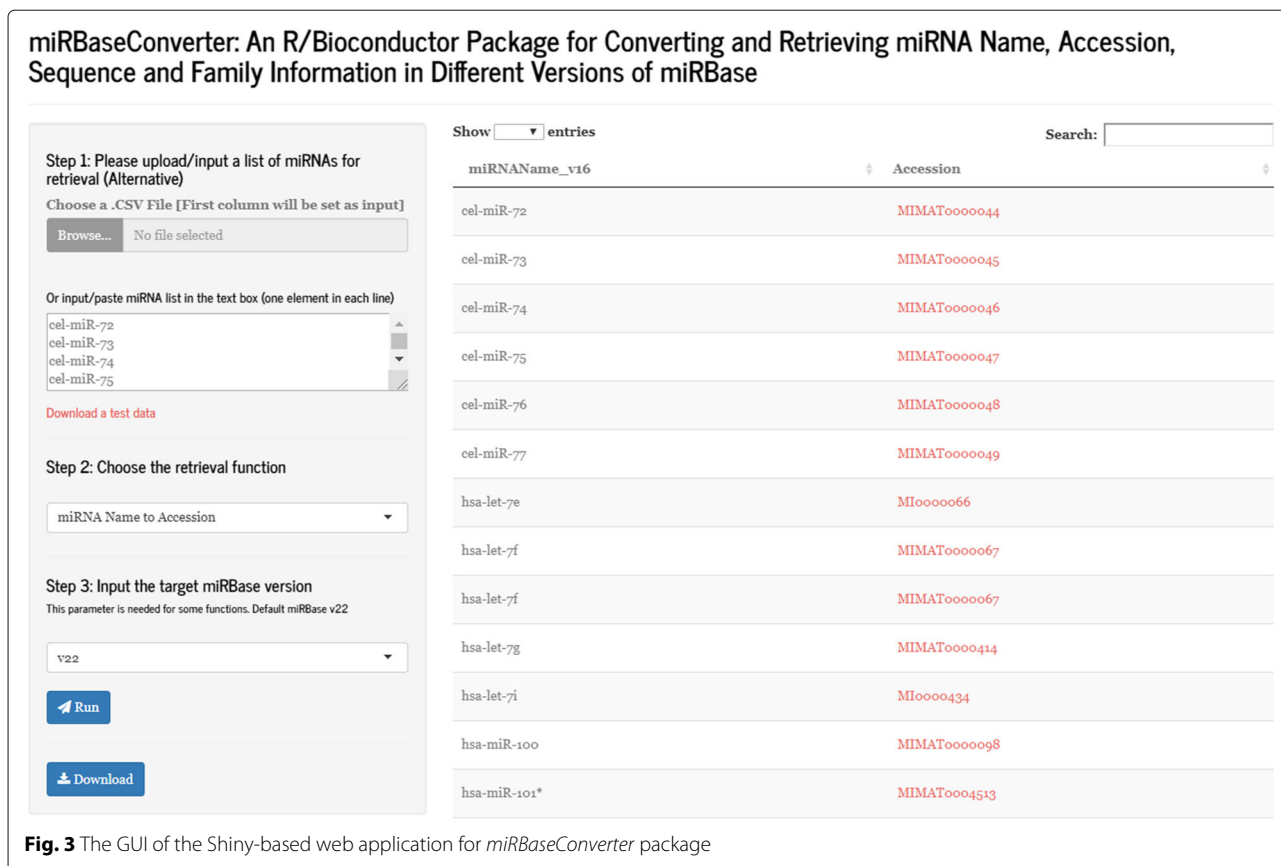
miRBaseConverter: An R/Bioconductor Package for Converting and Retrieving miRNA Name, Accession, Sequence and Family Information in Different Versions of miRBase

Step 1: Please upload/input a list of miRNAs for retrieval (Alternative)

Choose a .CSV File [First column will be set as input]

Browse... No file selected

Or input/paste miRNA list in the text box (one element in each line)

cel-miR-72
cel-miR-73
cel-miR-74
cel-miR-75

Download a test data

Step 2: Choose the retrieval function

miRNA Name to Accession

Step 3: Input the target miRBase version

This parameter is needed for some functions. Default miRBase v22

v22

Run

Download

Show entries

Search:

| miRNAName_v16 | Accession |
|---|---|
| cel-miR-72 | MIMAT0000044 |
| cel-miR-73 | MIMAT0000045 |
| cel-miR-74 | MIMAT0000046 |
| cel-miR-75 | MIMAT0000047 |
| cel-miR-76 | MIMAT0000048 |
| cel-miR-77 | MIMAT0000049 |
| hsa-let-7e | MI0000066 |
| hsa-let-7f | MIMAT0000067 |
| hsa-let-7f | MIMAT0000067 |
| hsa-let-7g | MIMAT0000414 |
| hsa-let-7i | MI0000434 |
| hsa-miR-100 | MIMAT0000098 |
| hsa-miR-101* | MIMAT0004513 |

**Fig. 3** The GUI of the Shiny-based web application for *miRBaseConverter* package